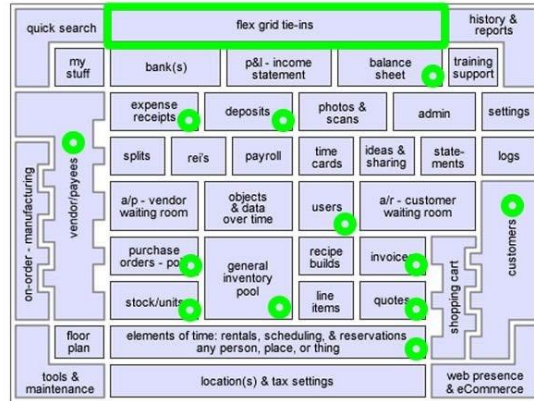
quick search

flex grid tie-ins

history & reports

my stuff

bank(s)

p&l - income statement

balance sheet

training support

expense receipts

deposits

photos & scans

admin

settings

vendor/payees

splits

rei's

payroll

time cards

ideas & sharing

statements

logs

on-order - manufacturing

a/p - vendor waiting room

objects & data over time

users

a/r - customer waiting room

customers

purchase orders - po

general inventory pool

recipe builds

invoice

shopping cart

stock/units

line items

quotes

floor plan

elements of time: rentals, scheduling, & reservations any person, place, or thing

tools & maintenance

location(s) & tax settings

web presence & eCommerce